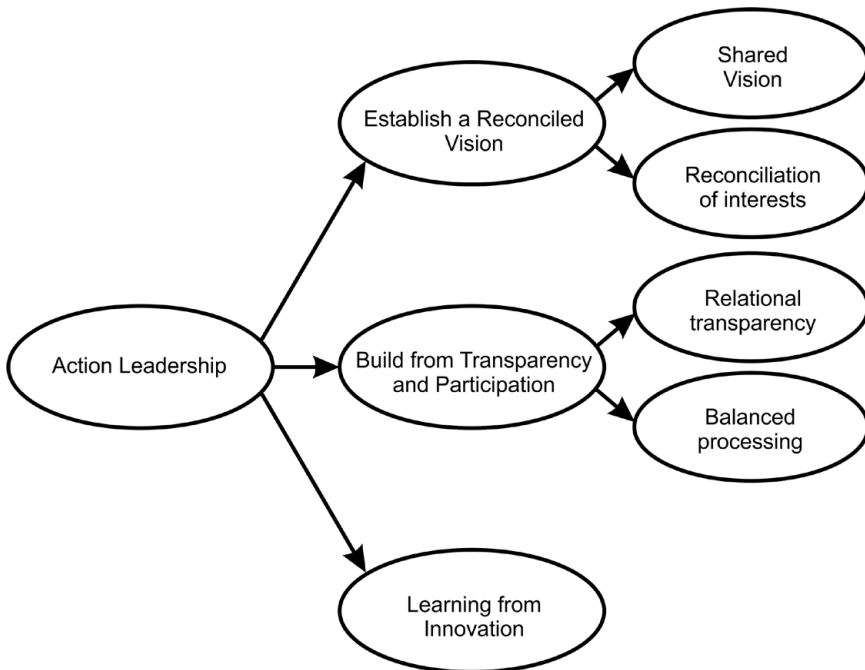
Action Leadership

Establish a Reconciled Vision

Shared Vision

Reconciliation of interests

Build from Transparency and Participation

Relational transparency

Balanced processing

Learning from Innovation